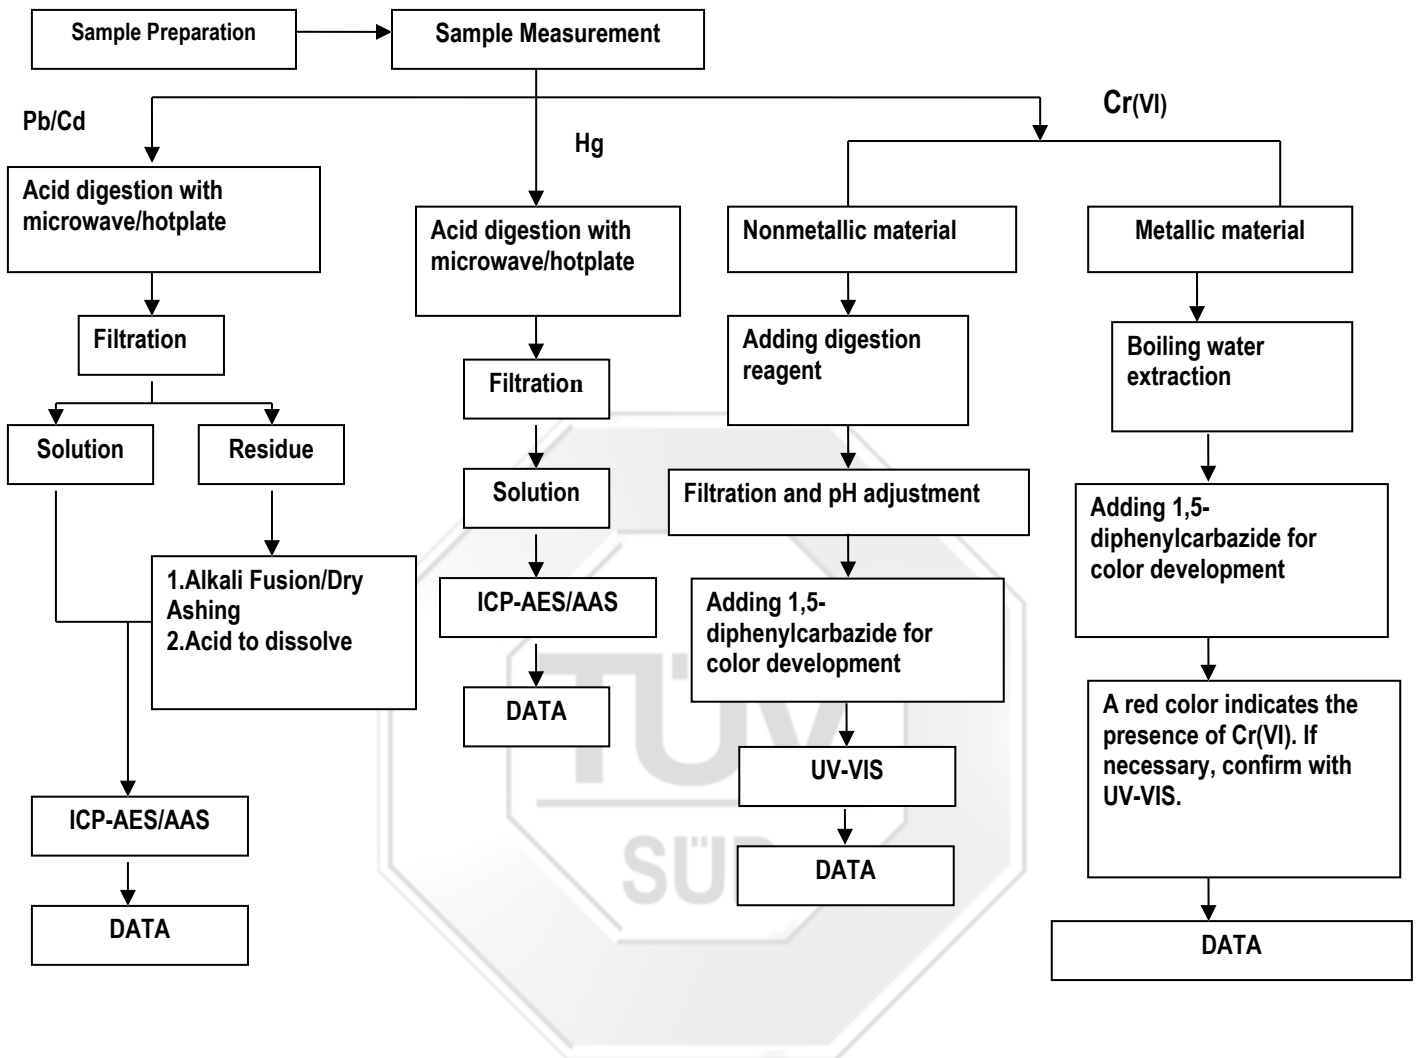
Sample Preparation

Sample Measurement

Pb/Cd

Hg

Cr(VI)

Acid digestion with microwave/hotplate

Filtration

Solution

Residue

1.Alkali Fusion/Dry Ashing
2.Acid to dissolve

ICP-AES/AAS

DATA

Acid digestion with microwave/hotplate

Filtration

Solution

ICP-AES/AAS

DATA

Nonmetallic material

Adding digestion reagent

Filtration and pH adjustment

Adding 1,5-diphenylcarbazide for color development

UV-VIS

DATA

Metallic material

Boiling water extraction

Adding 1,5-diphenylcarbazide for color development

A red color indicates the presence of Cr(VI). If necessary, confirm with UV-VIS.

DATA

TÜV

SÜD